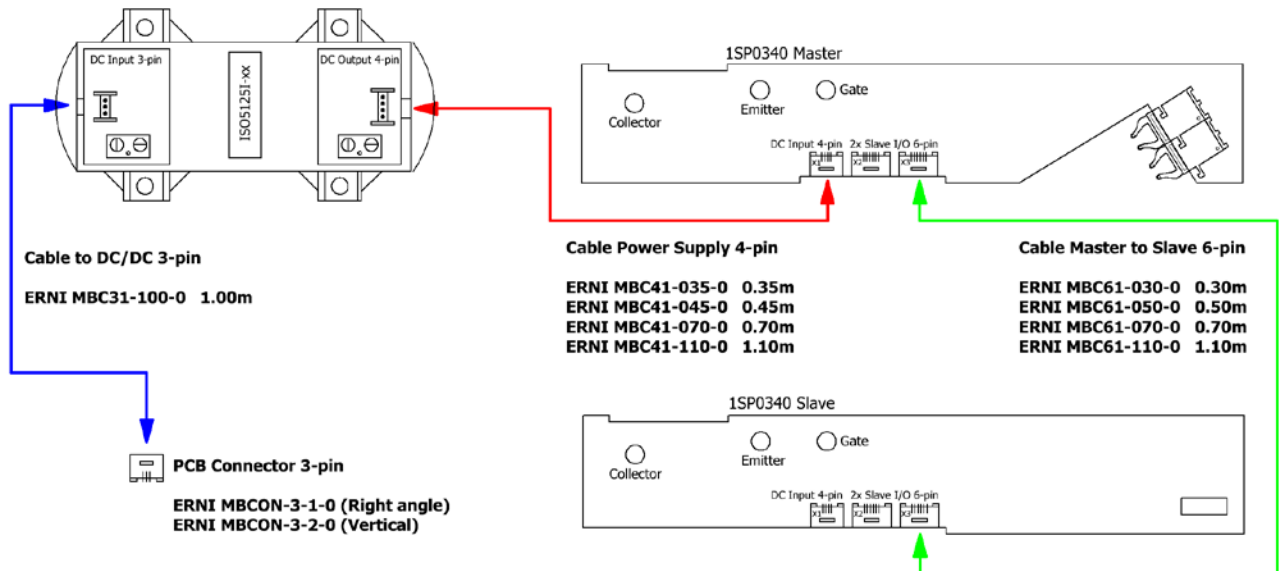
DC Input 3-pin

ISO5125I-xx

DC Output 4-pin

1SP0340 Master

Collector

Emitter

Gate

DC Input 4-pin

2x Slave I/O 6-pin

X1

X2

X3

Cable to DC/DC 3-pin

ERNI MBC31-100-0 1.00m

Cable Power Supply 4-pin

ERNI MBC41-035-0 0.35m
ERNI MBC41-045-0 0.45m
ERNI MBC41-070-0 0.70m
ERNI MBC41-110-0 1.10m

Cable Master to Slave 6-pin

ERNI MBC61-030-0 0.30m
ERNI MBC61-050-0 0.50m
ERNI MBC61-070-0 0.70m
ERNI MBC61-110-0 1.10m

1SP0340 Slave

Collector

Emitter

Gate

DC Input 4-pin

2x Slave I/O 6-pin

X1

X2

X3

PCB Connector 3-pin

ERNI MBCON-3-1-0 (Right angle)
ERNI MBCON-3-2-0 (Vertical)